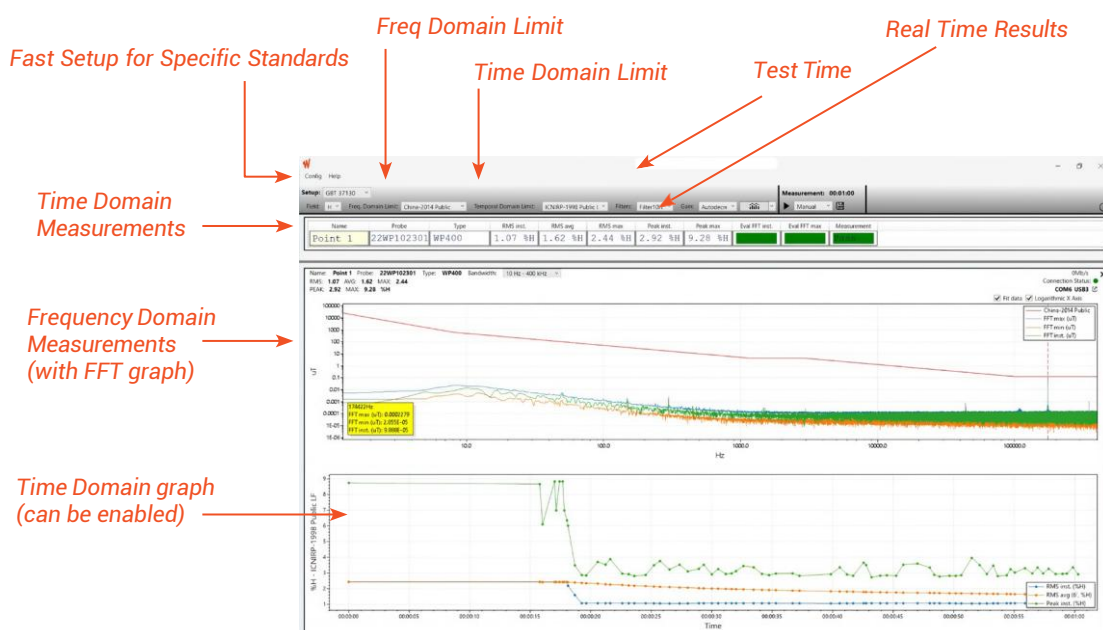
Fast Setup for Specific Standards

Freq Domain Limit

Time Domain Limit

Test Time

Real Time Results

Time Domain Measurements

Frequency Domain Measurements (with FFT graph)

Time Domain graph (can be enabled)

Config Help

Setup: GBT 37130

Field: H Freq. Domain Limit: China-2014 Public Temporal Domain Limit: ICNIRP-1998 Public Filters: Filter100 Gain: Autodetect Measurement: 00:01:00 Manual

| Name | Probe | Type | RMS inst. | RMS avg. | RMS max | Peak inst. | Peak max | Eval FFT inst. | Eval FFT max | Measurement |
|---|---|---|---|---|---|---|---|---|---|---|
| Point 1 | 22WP102301 | WP400 | 1.07 %H | 1.62 %H | 2.44 %H | 2.92 %H | 9.28 %H | | | |

Name: Point 1 Probe: 22WP102301 Type: WP400 Bandwidth: 10 Hz - 400 kHz
RMS: 1.07 AVG: 1.62 MAX: 2.44
PEAK: 2.92 MAX: 9.28 %H

Connection Status:
COM6 USB3

Fit data Logarithmic X Axis

China-2014 Public
FFT max (uT)
FFT min (uT)
FFT inst. (uT)

10000
1000
100
10
1
0.1
0.01
0.001
0.0001
1E-05
1E-06

uT

176402Hz
FFT max (uT): 0.0003778
FFT min (uT): 2.055E-05
FFT inst. (uT): 9.088E-05

10.0 100.0 1000.0 10000.0 100000.0

Hz

%H - ICNIRP-1998 Public LF

9 8 7 6 5 4 3 2 1

RMS inst. (%H)
RMS avg (E. %H)
Peak inst. (%H)

00:00:00 00:00:05 00:00:10 00:00:15 00:00:20 00:00:25 00:00:30 00:00:35 00:00:40 00:00:45 00:00:50 00:00:55 00:01:00

Time